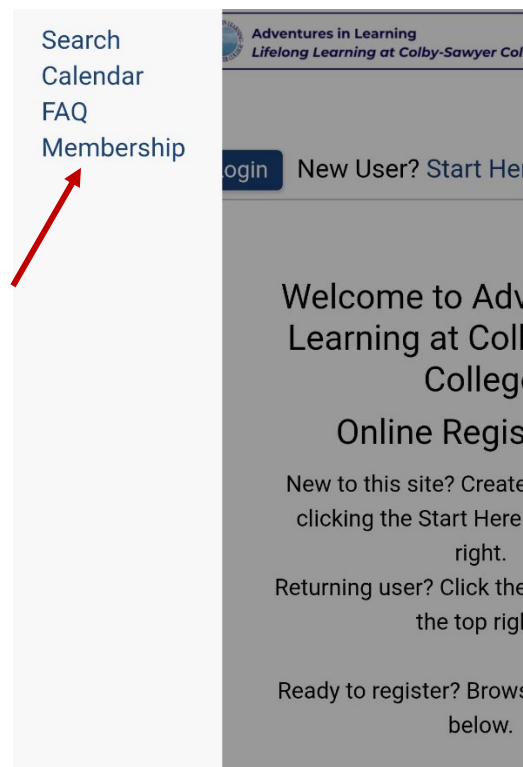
Search
Calendar
FAQ
Membership

Adventures in Learning
Lifelong Learning at Colby-Sawyer Col

Login New User? Start Her

Welcome to Adv
Learning at Coll
Colleg

Online Regis

New to this site? Create
clicking the Start Here
right.
Returning user? Click the
the top rig

Ready to register? Brows
below.